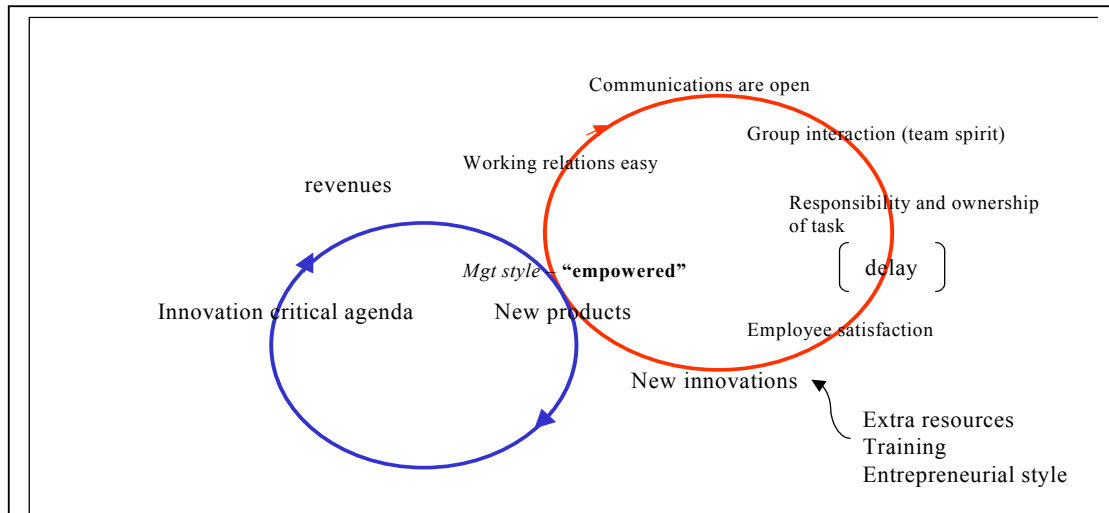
Communications are open

Group interaction (team spirit)

Working relations easy

revenues

Responsibility and ownership of task

delay

*Mgt style* – **"empowered"**

Innovation critical agenda

New products

Employee satisfaction

New innovations

Extra resources
Training
Entrepreneurial style